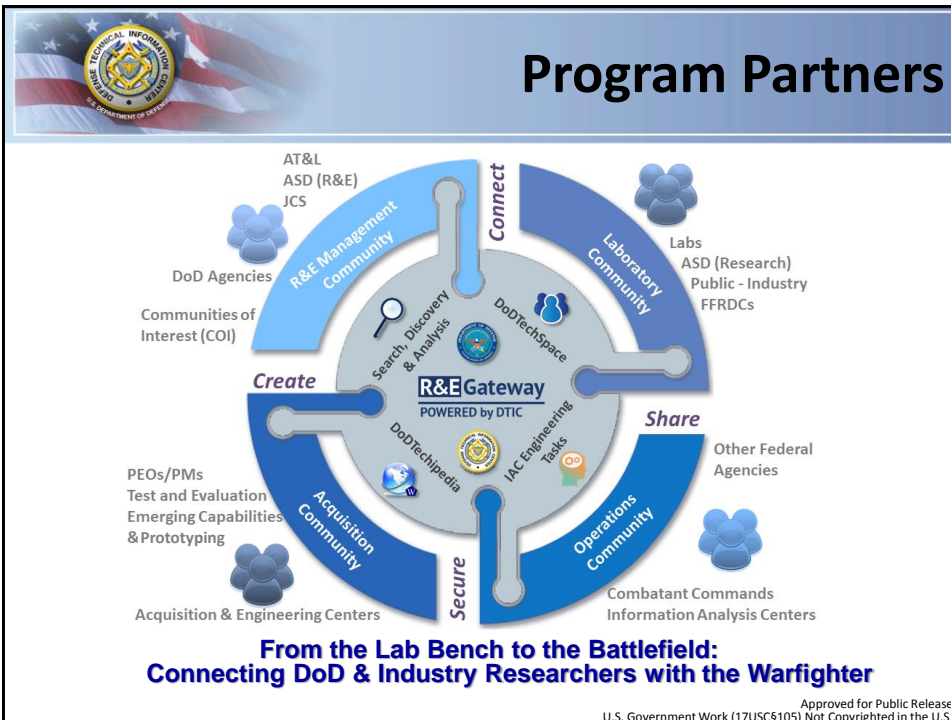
DEFENSE TECHNICAL INFORMATION CENTER
U.S. DEPARTMENT OF DEFENSE

Program Partners

AT&L
ASD (R&E)
JCS

R&E Management Community

Connect

Laboratory Community

Labs
ASD (Research)
Public - Industry
FFRDCs

DoD Agencies

Communities of Interest (COI)

Search, Discovery & Analysis

DoDTechSpace

R&E Gateway
POWERED by DTIC

Create

Share

DoDTechipedia

IAC Engineering Tasks

Other Federal Agencies

PEOs/PMs
Test and Evaluation
Emerging Capabilities & Prototyping

Acquisition Community

Operations Community

Secure

Combatant Commands
Information Analysis Centers

Acquisition & Engineering Centers

From the Lab Bench to the Battlefield:
Connecting DoD & Industry Researchers with the Warfighter

Approved for Public Release
U.S. Government Work (17USC§105) Not Copyrighted in the U.S.